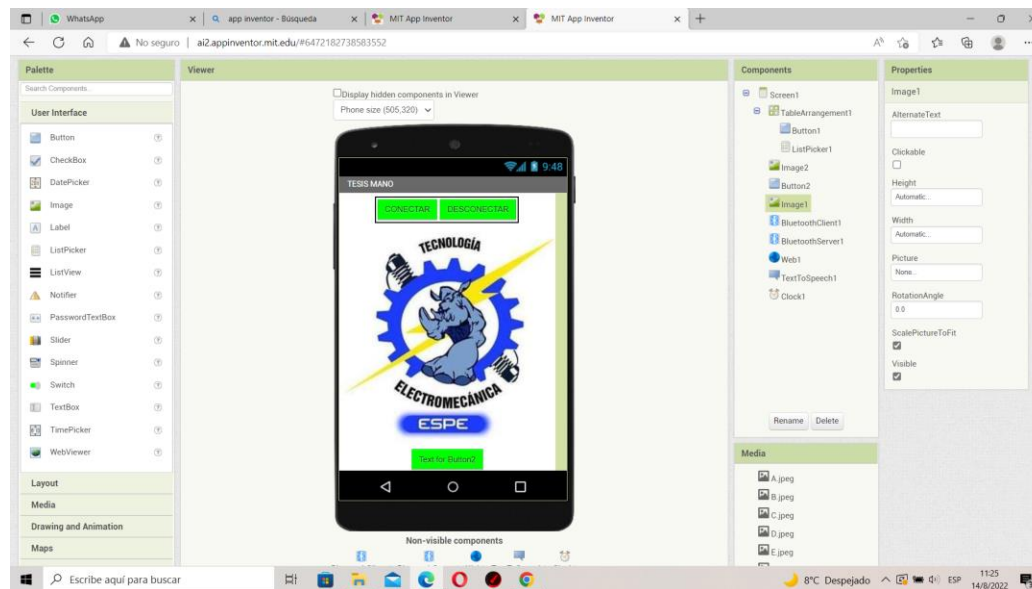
WhatsApp | app inventor - Búsqueda | MIT App Inventor | MIT App Inventor

No seguro | ai2.appinventor.mit.edu/#6472182738583552

Palette
Search Components...
User Interface
Button
CheckBox
DatePicker
Image
Label
ListPicker
ListView
Notifier
PasswordTextBox
Slider
Spinner
Switch
TextBox
TimePicker
WebViewer
Layout
Media
Drawing and Animation
Maps

Viewer
Display hidden components in Viewer
Phone size (505,320)

9:48
TESIS MANO
CONECTAR DESCONECTAR
TECNOLOGÍA
ELECTROMECÁNICA
ESPE
Text for Button2

Non-visible components

Components
Screen1
TableArrangement1
Button1
ListPicker1
Image2
Button2
Image1
BluetoothClient1
BluetoothServer1
Web1
TextToSpeech1
Clock1
Rename Delete

Media
A.jpeg
B.jpeg
C.jpeg
D.jpeg
E.jpeg

Properties
Image1
AlternateText
Clickable
Height
Automatic...
Width
Automatic...
Picture
None...
RotationAngle
0.0
ScalePictureToFit
Visible

Escribe aquí para buscar
8°C Despejado ESP 11:25 14/8/2022